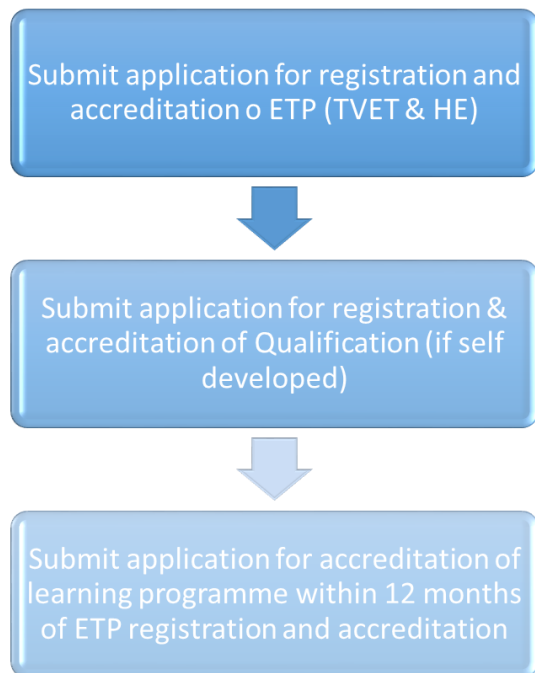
Submit application for registration and accreditation o ETP (TVET & HE)

Submit application for registration & accreditation of Qualification (if self developed)

Submit application for accreditation of learning programme within 12 months of ETP registration and accreditation